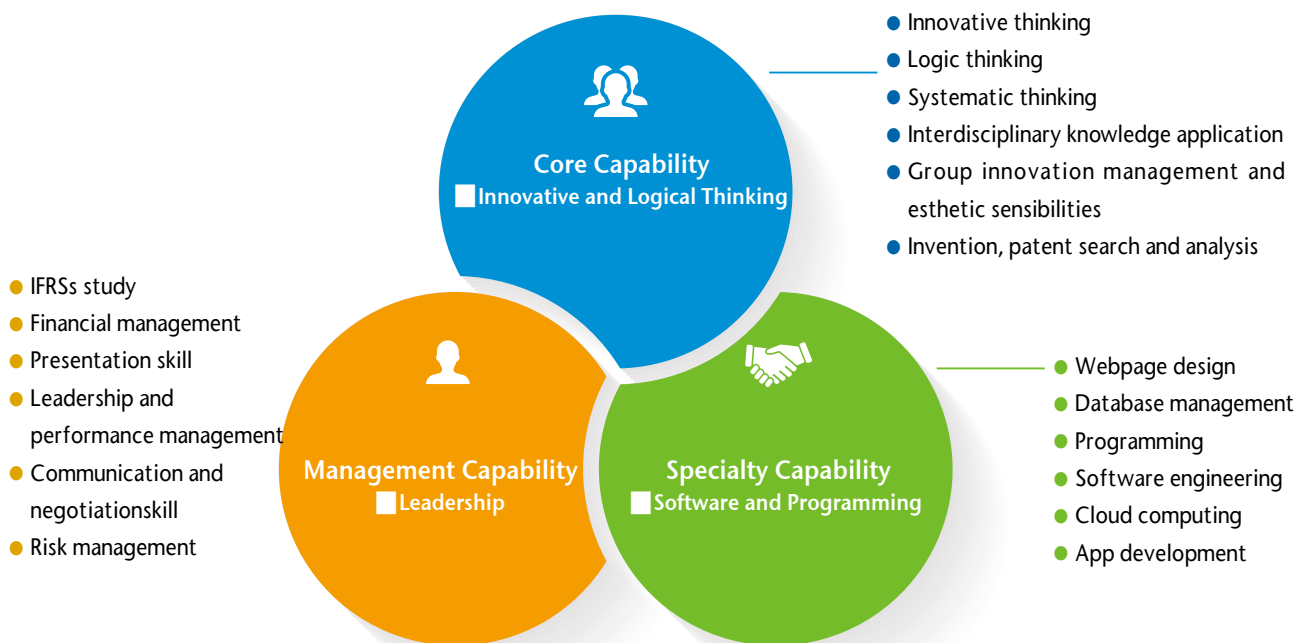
Innovative thinking
Logic thinking
Systematic thinking
Interdisciplinary knowledge application
Group innovation management and esthetic sensibilities
Invention, patent search and analysis

Core Capability
Innovative and Logical Thinking

IFRSs study
Financial management
Presentation skill
Leadership and performance management
Communication and negotiationskill
Risk management

Management Capability
Leadership

Specialty Capability
Software and Programming

Webpage design
Database management
Programming
Software engineering
Cloud computing
App development